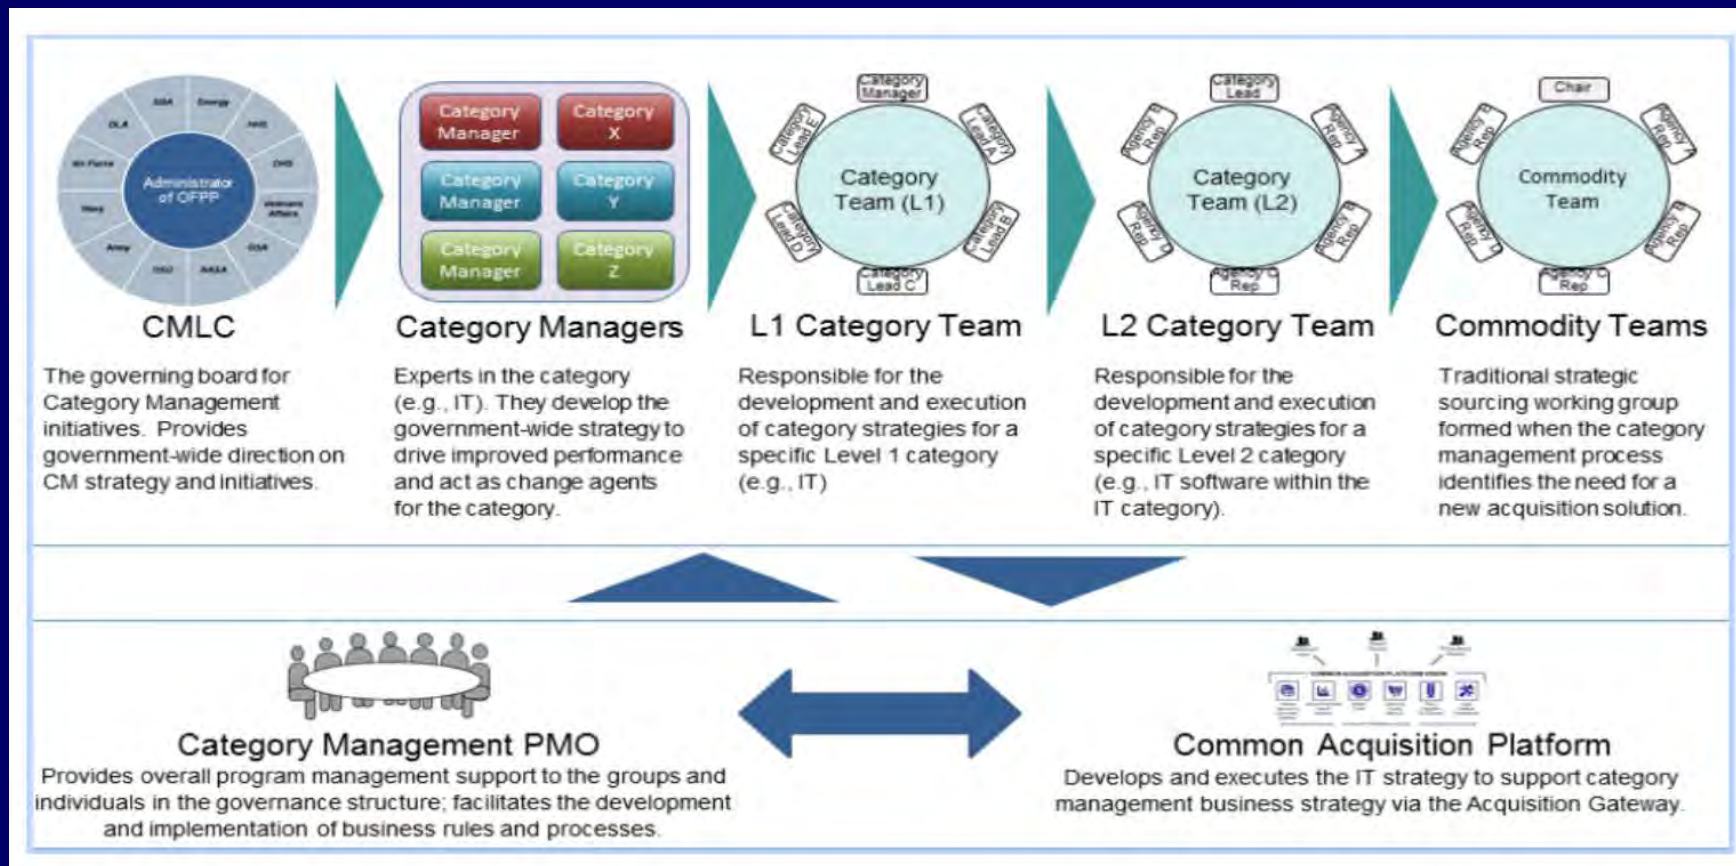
GSA Energy DLA HHS Air Force DHS Navy Veterans Affairs Army GSA OSD NASA

Administrator of OFPP

CMLC

The governing board for Category Management initiatives. Provides government-wide direction on CM strategy and initiatives.

Category Manager | Category X
Category Manager | Category Y
Category Manager | Category Z

Category Managers

Experts in the category (e.g., IT). They develop the government-wide strategy to drive improved performance and act as change agents for the category.

Category Manager
Category Lead A
Category Lead B
Category Lead C
Category Lead D
Category Lead E
Category Team (L1)

L1 Category Team

Responsible for the development and execution of category strategies for a specific Level 1 category (e.g., IT)

Category Lead
Agency A Rep
Agency B Rep
Agency C Rep
Agency D Rep
Agency E Rep
Category Team (L2)

L2 Category Team

Responsible for the development and execution of category strategies for a specific Level 2 category (e.g., IT software within the IT category).

Chair
Agency A Rep
Agency B Rep
Agency C Rep
Agency D Rep
Agency E Rep
Commodity Team

Commodity Teams

Traditional strategic sourcing working group formed when the category management process identifies the need for a new acquisition solution.

Category Management PMO

Provides overall program management support to the groups and individuals in the governance structure; facilitates the development and implementation of business rules and processes.

Common Acquisition Platform

Develops and executes the IT strategy to support category management business strategy via the Acquisition Gateway.